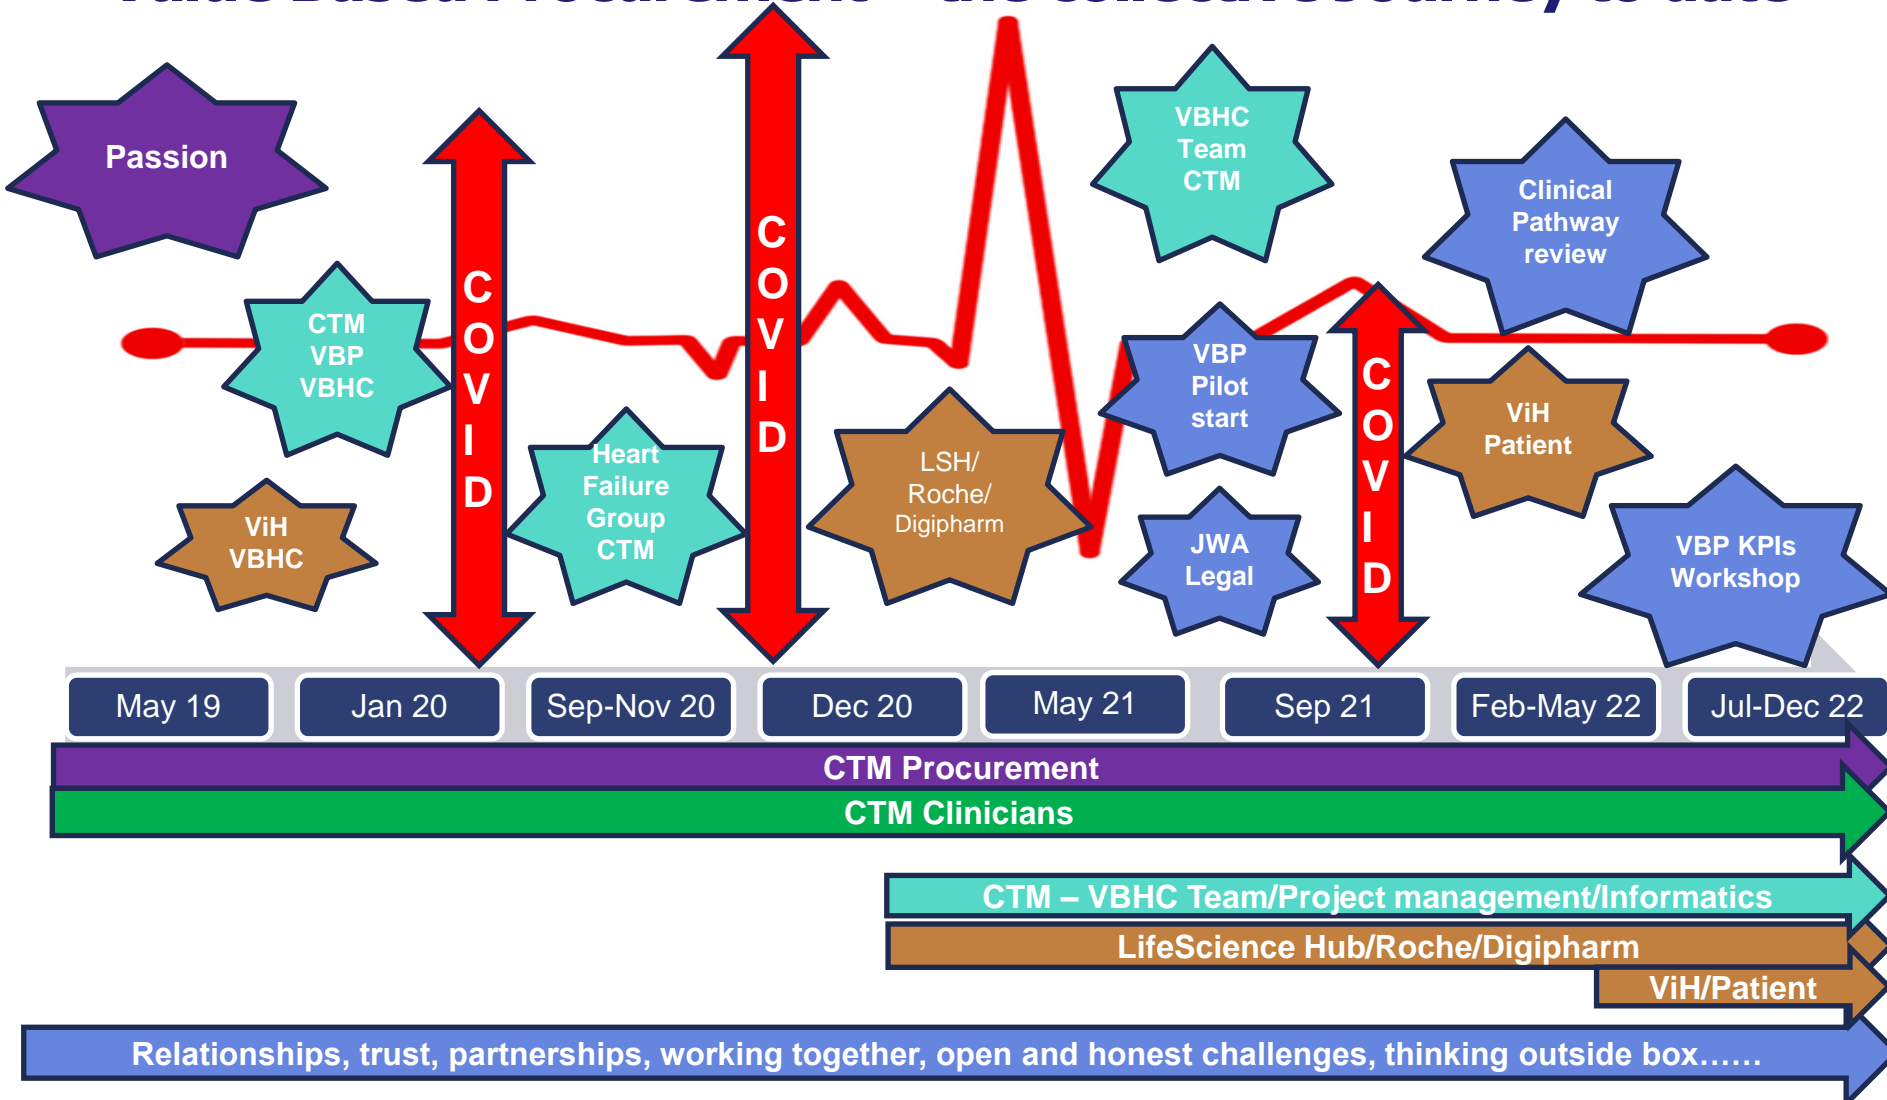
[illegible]

Passion

CTM VBP VBHC

ViH VBHC

C O V I D

Heart Failure Group CTM

C O V I D

LSH/ Roche/ Digipharm

VBHC Team CTM

VBP Pilot start

JWA Legal

C O V I D

Clinical Pathway review

ViH Patient

VBP KPIs Workshop

May 19

Jan 20

Sep-Nov 20

Dec 20

May 21

Sep 21

Feb-May 22

Jul-Dec 22

CTM Procurement

CTM Clinicians

CTM – VBHC Team/Project management/Informatics

LifeScience Hub/Roche/Digipharm

ViH/Patient

Relationships, trust, partnerships, working together, open and honest challenges, thinking outside box……